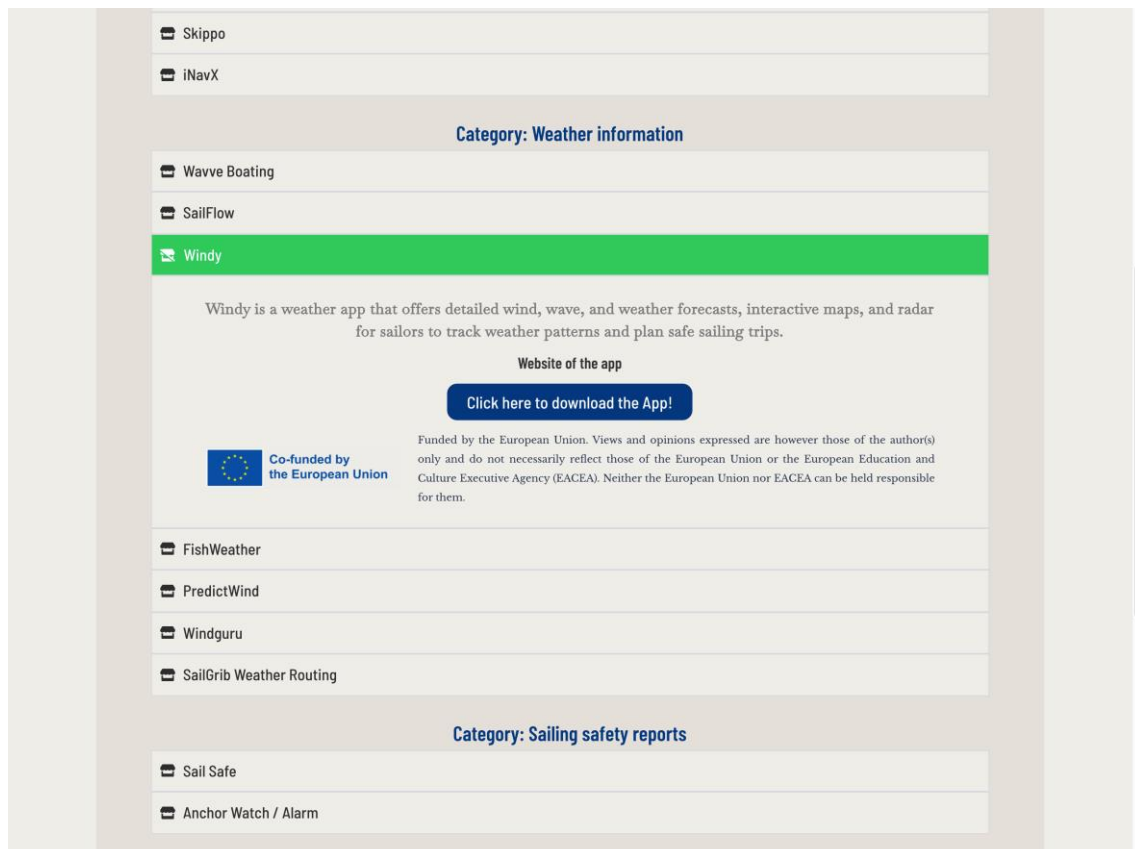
Skippo

iNavX

Category: Weather information

Wavve Boating

SailFlow

Windy

Windy is a weather app that offers detailed wind, wave, and weather forecasts, interactive maps, and radar for sailors to track weather patterns and plan safe sailing trips.

Website of the app

Click here to download the App!

Co-funded by the European Union

Funded by the European Union. Views and opinions expressed are however those of the author(s) only and do not necessarily reflect those of the European Union or the European Education and Culture Executive Agency (EACEA). Neither the European Union nor EACEA can be held responsible for them.

FishWeather

PredictWind

Windguru

SailGrib Weather Routing

Category: Sailing safety reports

Sail Safe

Anchor Watch / Alarm